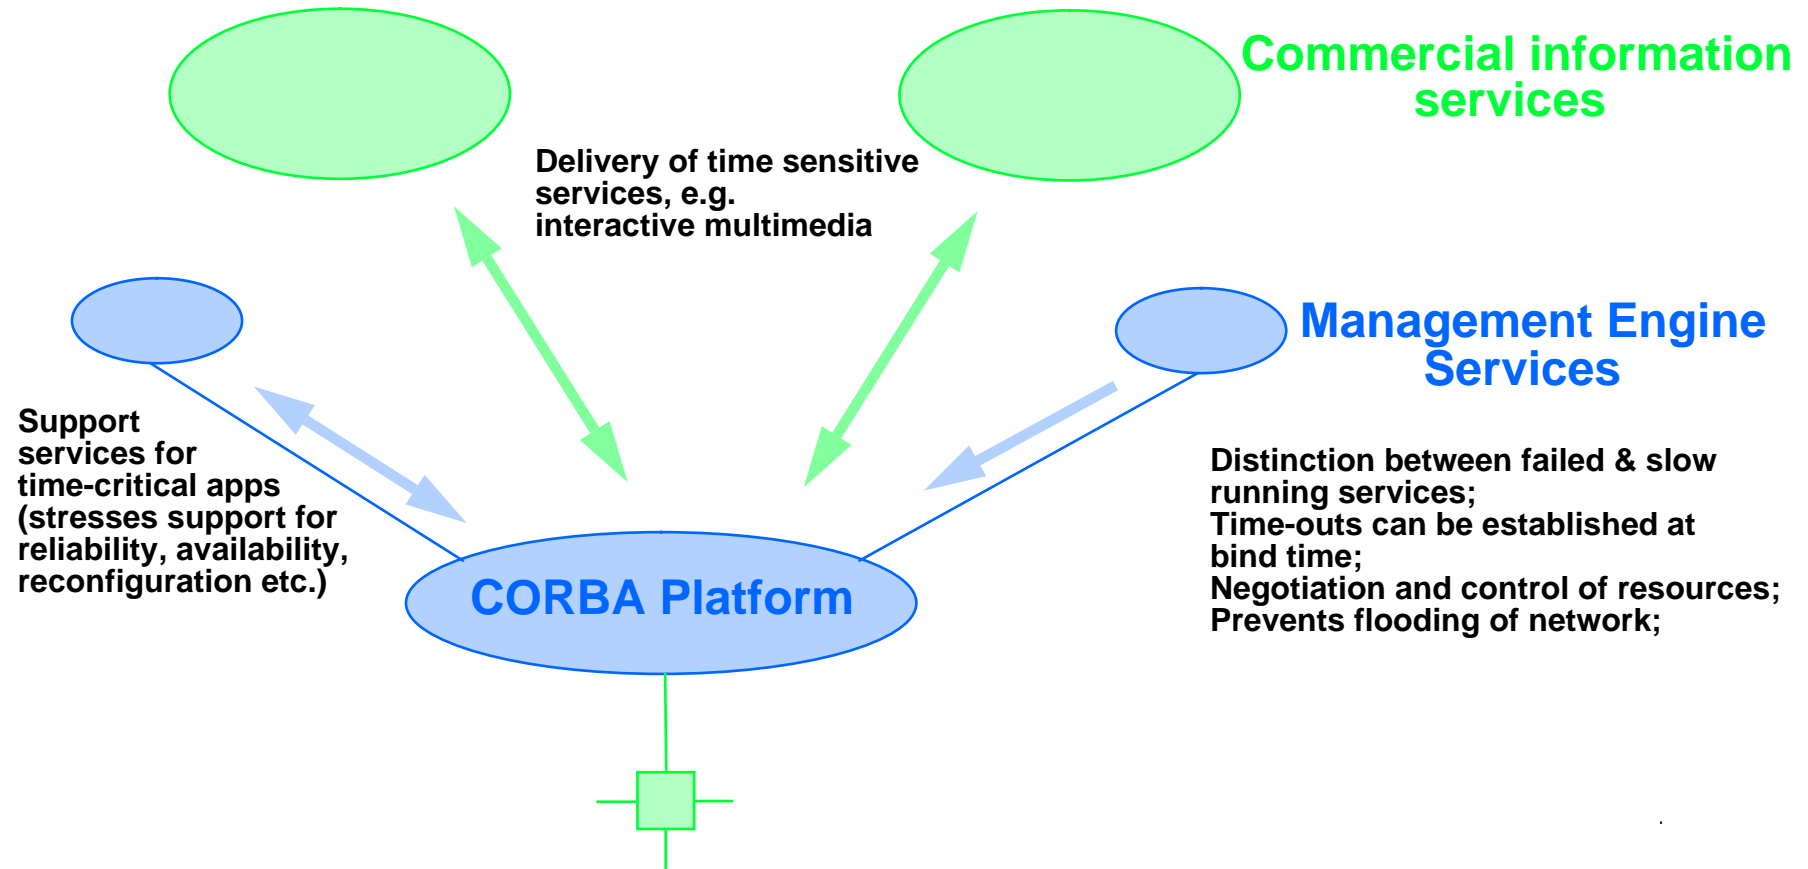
Commercial information services

Delivery of time sensitive services, e.g. interactive multimedia

Management Engine Services

Support services for time-critical apps (stresses support for reliability, availability, reconfiguration etc.)

CORBA Platform

Distinction between failed & slow running services;
Time-outs can be established at bind time;
Negotiation and control of resources;
Prevents flooding of network;